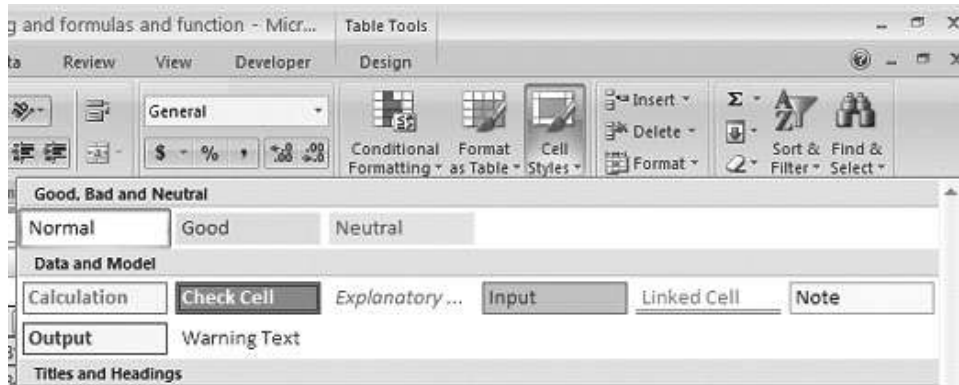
g and formulas and function - Micr... Table Tools

ta Review View Developer Design

General

$ - % , .00 .00

Conditional Formatting - Format as Table - Cell Styles -

Insert - Delete - Format -

Σ - Sort & Filter - Find & Select -

Good, Bad and Neutral

Normal Good Neutral

Data and Model

Calculation Check Cell Explanatory ... Input Linked Cell Note

Output Warning Text

Titles and Headings